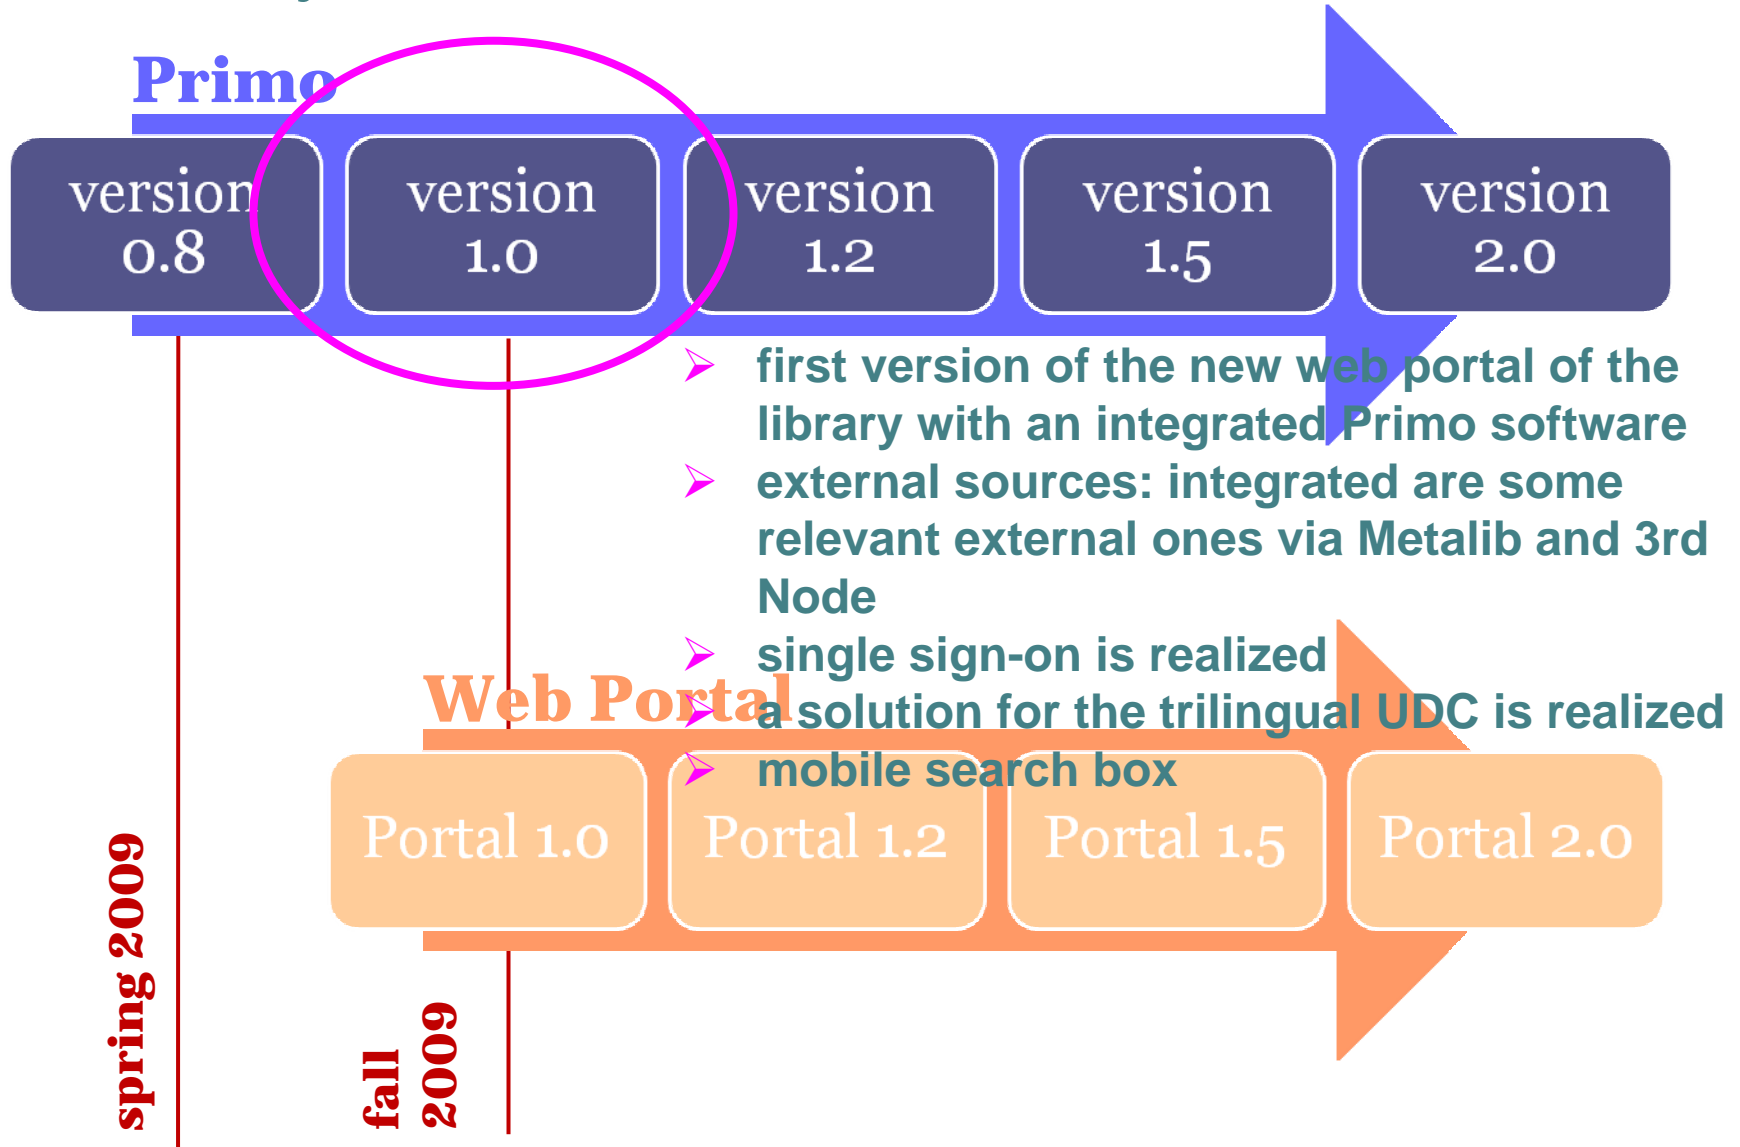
Primo

version 0.8

version 1.0

version 1.2

version 1.5

version 2.0

➢ first version of the new web portal of the library with an integrated Primo software

➢ external sources: integrated are some relevant external ones via Metalib and 3rd Node

➢ single sign-on is realized

➢ a solution for the trilingual UDC is realized

➢ mobile search box

Web Portal

Portal 1.0

Portal 1.2

Portal 1.5

Portal 2.0

spring 2009

fall 2009